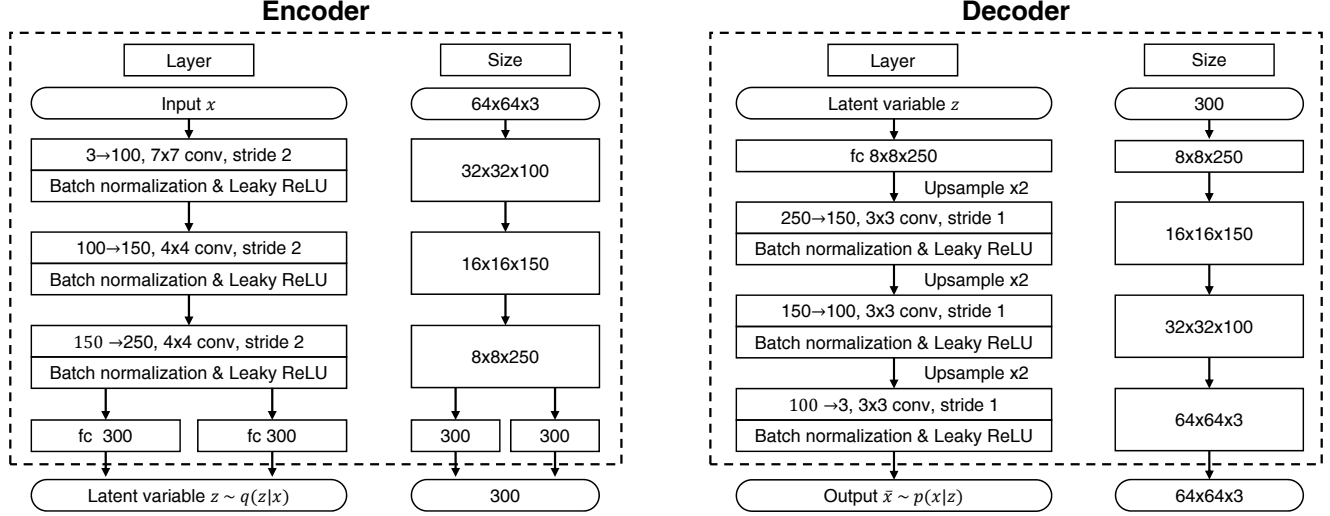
Encoder

Layer

Size

Input $x$

64x64x3

3→100, 7x7 conv, stride 2

Batch normalization & Leaky ReLU

32x32x100

100→150, 4x4 conv, stride 2

Batch normalization & Leaky ReLU

16x16x150

150 →250, 4x4 conv, stride 2

Batch normalization & Leaky ReLU

8x8x250

fc 300

fc 300

300

300

Latent variable $z \sim q(z|x)$

300

Decoder

Layer

Size

Latent variable $z$

300

fc 8x8x250

8x8x250

Upsample x2

250→150, 3x3 conv, stride 1

Batch normalization & Leaky ReLU

16x16x150

Upsample x2

150→100, 3x3 conv, stride 1

Batch normalization & Leaky ReLU

32x32x100

Upsample x2

100 →3, 3x3 conv, stride 1

Batch normalization & Leaky ReLU

64x64x3

Output $\bar{x} \sim p(x|z)$

64x64x3